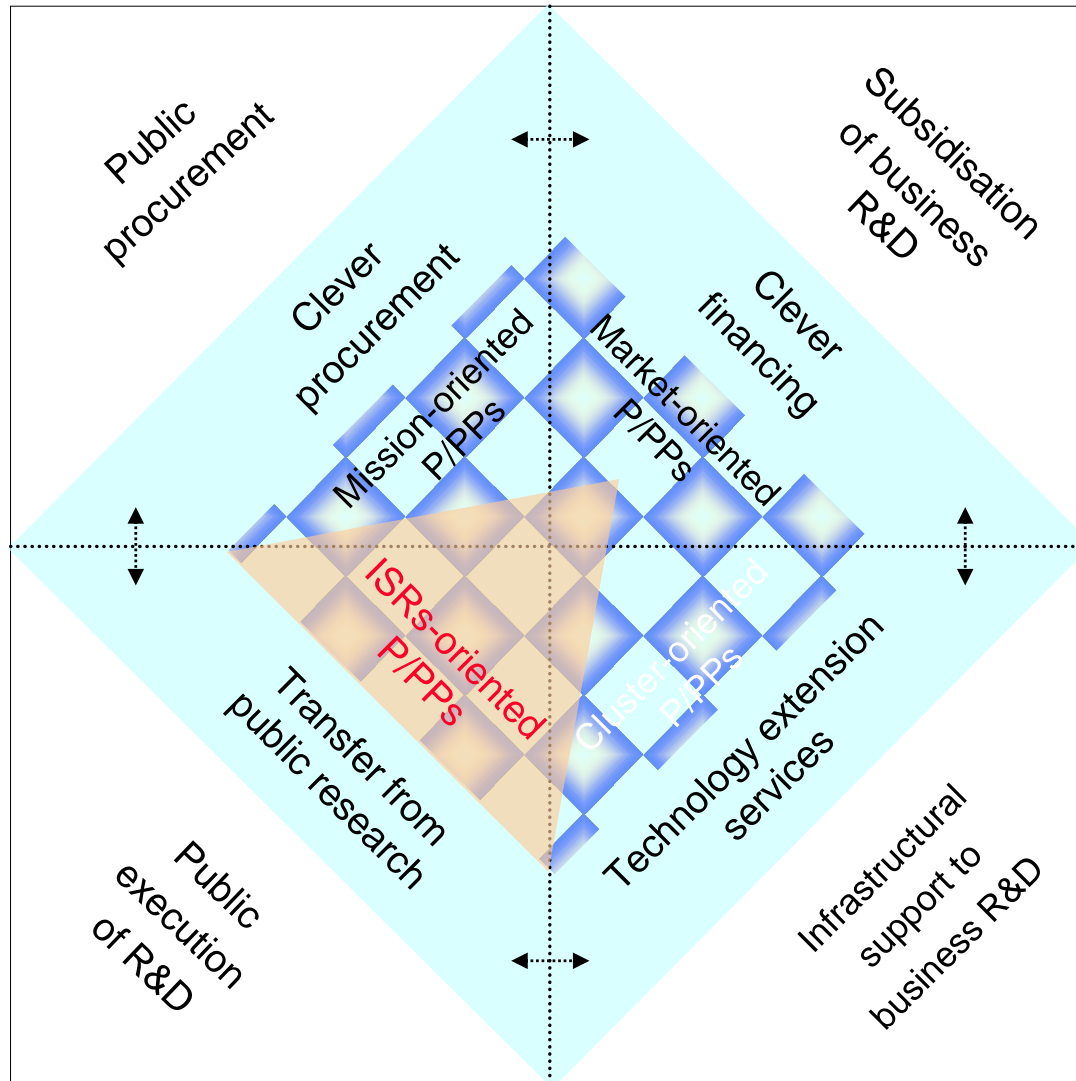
Public procurement

Subsidisation of business R&D

Clever procurement

Clever financing

Mission-oriented P/PPs

Market-oriented P/PPs

ISRs-oriented P/PPs

Cluster-oriented P/PPs

Transfer from public research

Technology extension services

Public execution of R&D

Infrastructural support to business R&D